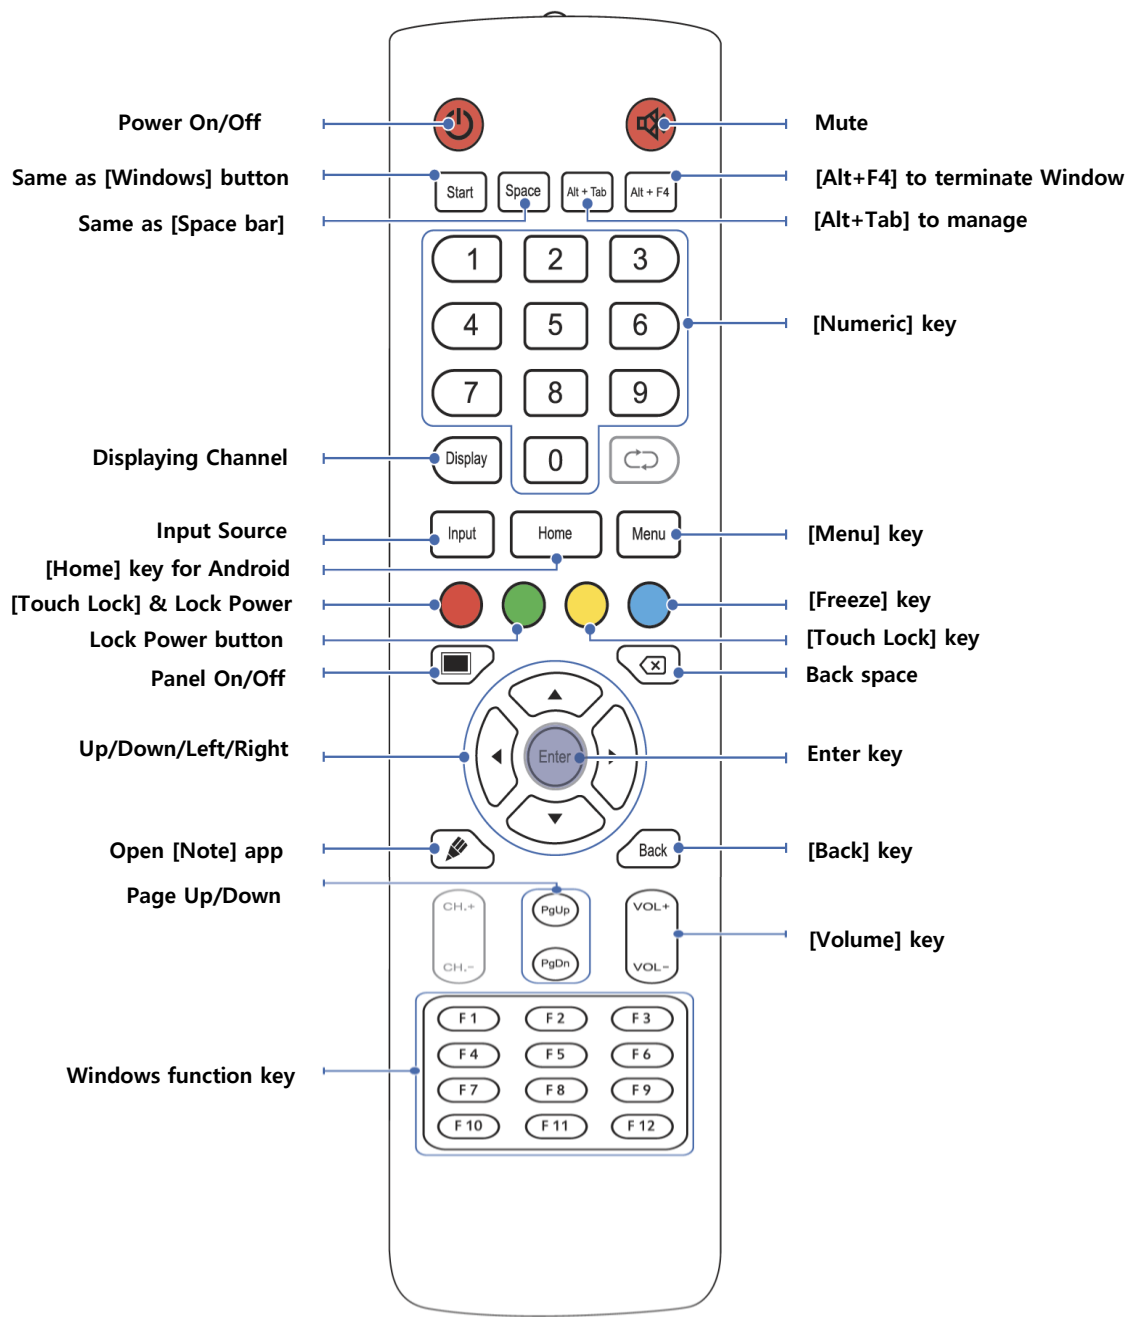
Power On/Off

Mute

Same as [Windows] button

Start

Space

Alt + Tab

Alt + F4

[Alt+F4] to terminate Window

Same as [Space bar]

[Alt+Tab] to manage

1 2 3

4 5 6

7 8 9

[Numeric] key

Displaying Channel

Display

0

Input Source

Input

Home

Menu

[Menu] key

[Home] key for Android

[Touch Lock] & Lock Power

[Freeze] key

Lock Power button

[Touch Lock] key

Panel On/Off

Back space

Up/Down/Left/Right

Enter

Enter key

Open [Note] app

Back

[Back] key

Page Up/Down

CH.+

CH.-

PgUp

PgDn

VOL+

VOL-

[Volume] key

F 1 F 2 F 3

F 4 F 5 F 6

F 7 F 8 F 9

F 10 F 11 F 12

Windows function key